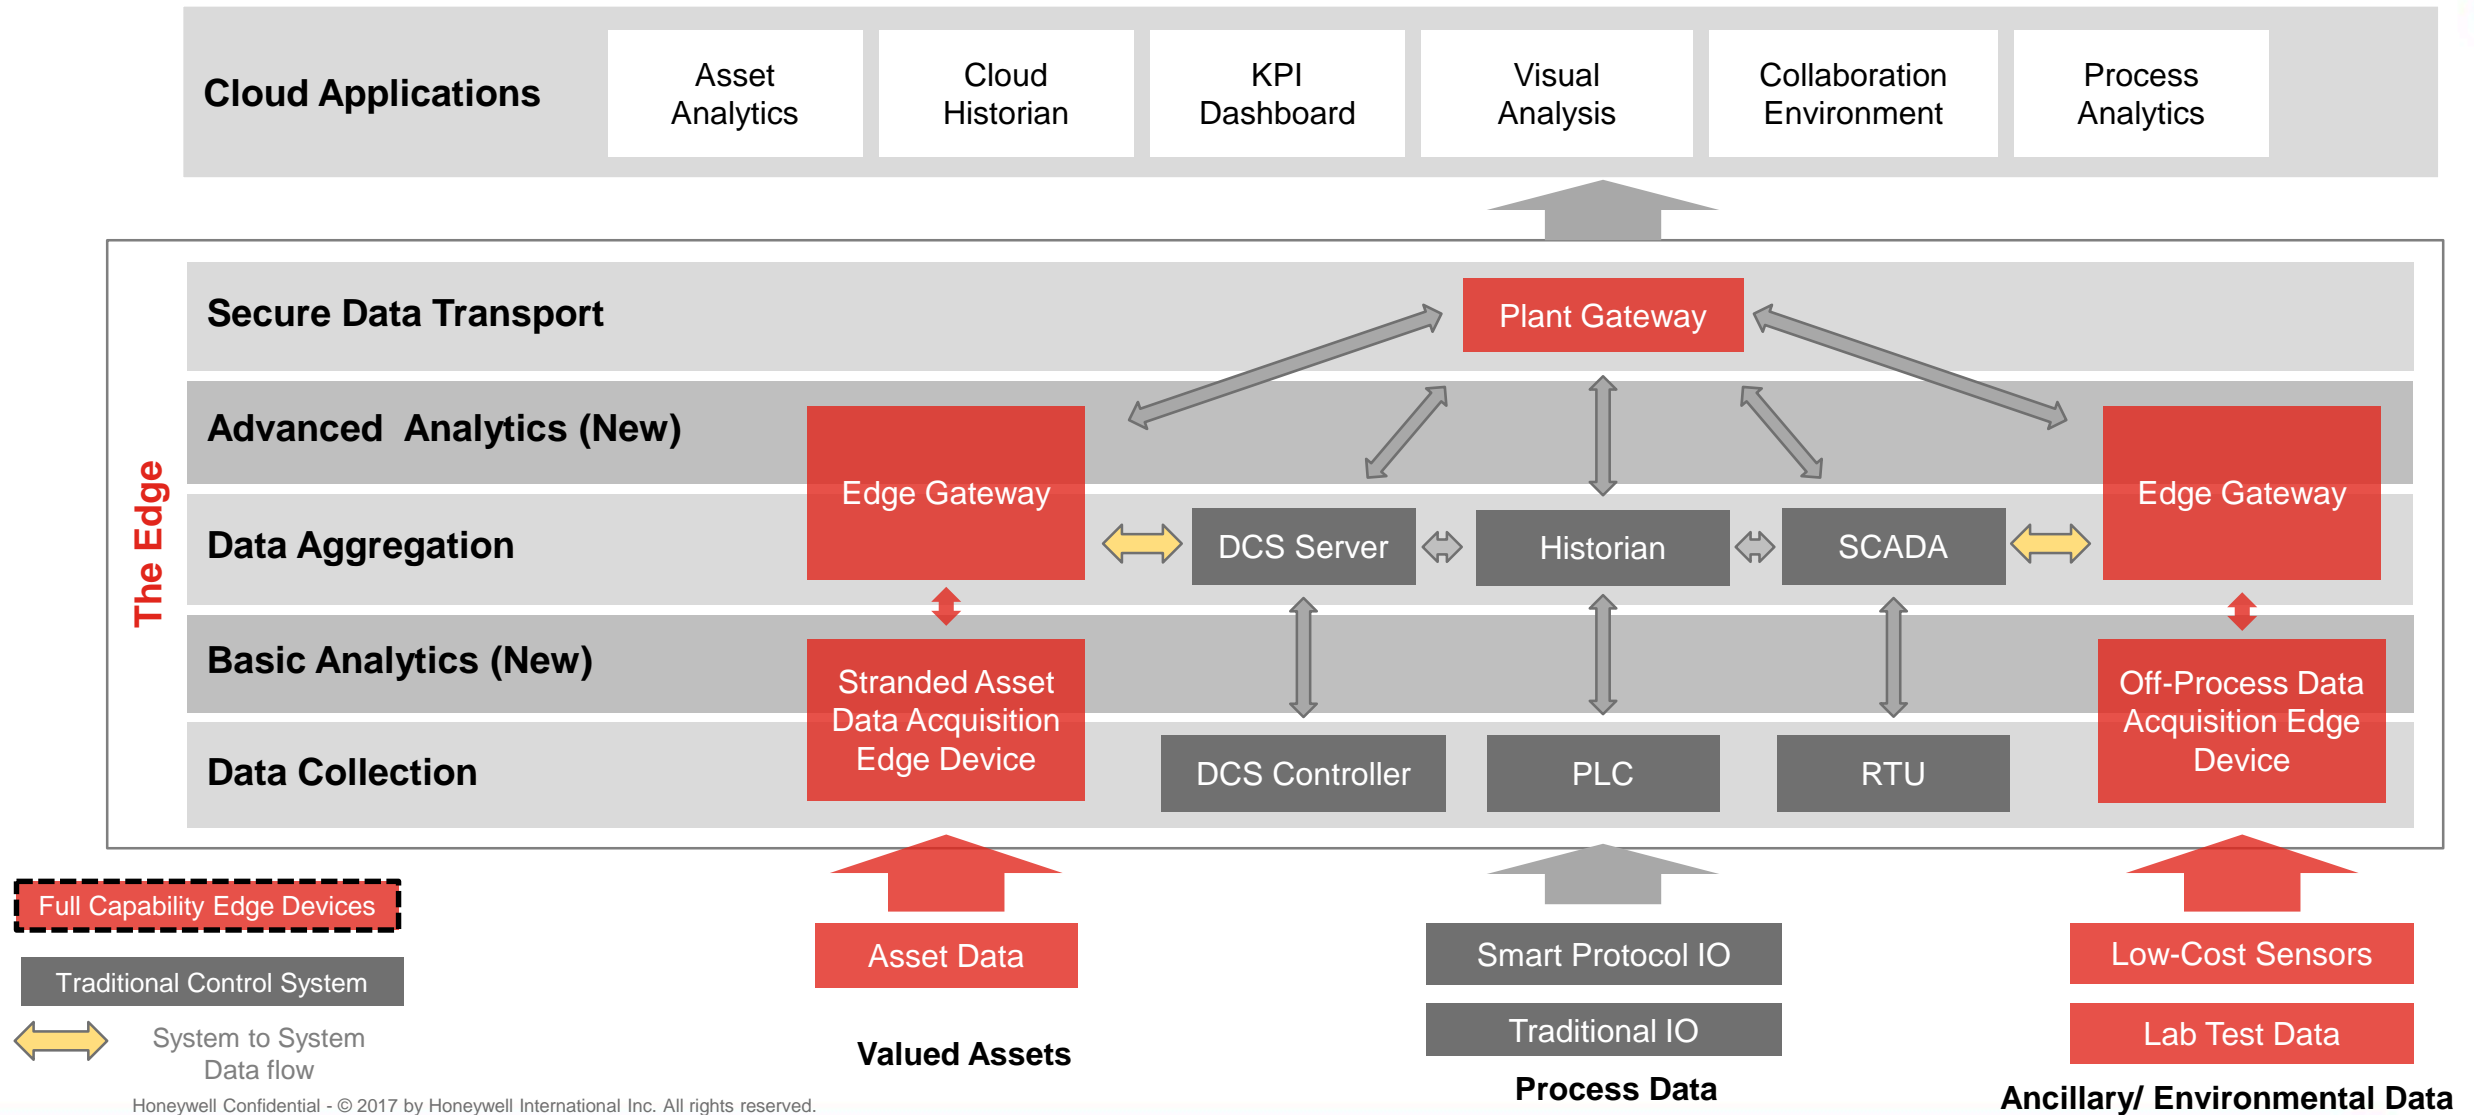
Cloud Applications

Asset Analytics

Cloud Historian

KPI Dashboard

Visual Analysis

Collaboration Environment

Process Analytics

The Edge

Secure Data Transport

Plant Gateway

Advanced Analytics (New)

Edge Gateway

Edge Gateway

Data Aggregation

DCS Server

Historian

SCADA

Basic Analytics (New)

Stranded Asset Data Acquisition Edge Device

Off-Process Data Acquisition Edge Device

Data Collection

DCS Controller

PLC

RTU

Full Capability Edge Devices

Traditional Control System

System to System Data flow

Asset Data

Valued Assets

Smart Protocol IO

Traditional IO

Process Data

Low-Cost Sensors

Lab Test Data

Ancillary/ Environmental Data

Honeywell Confidential - © 2017 by Honeywell International Inc. All rights reserved.